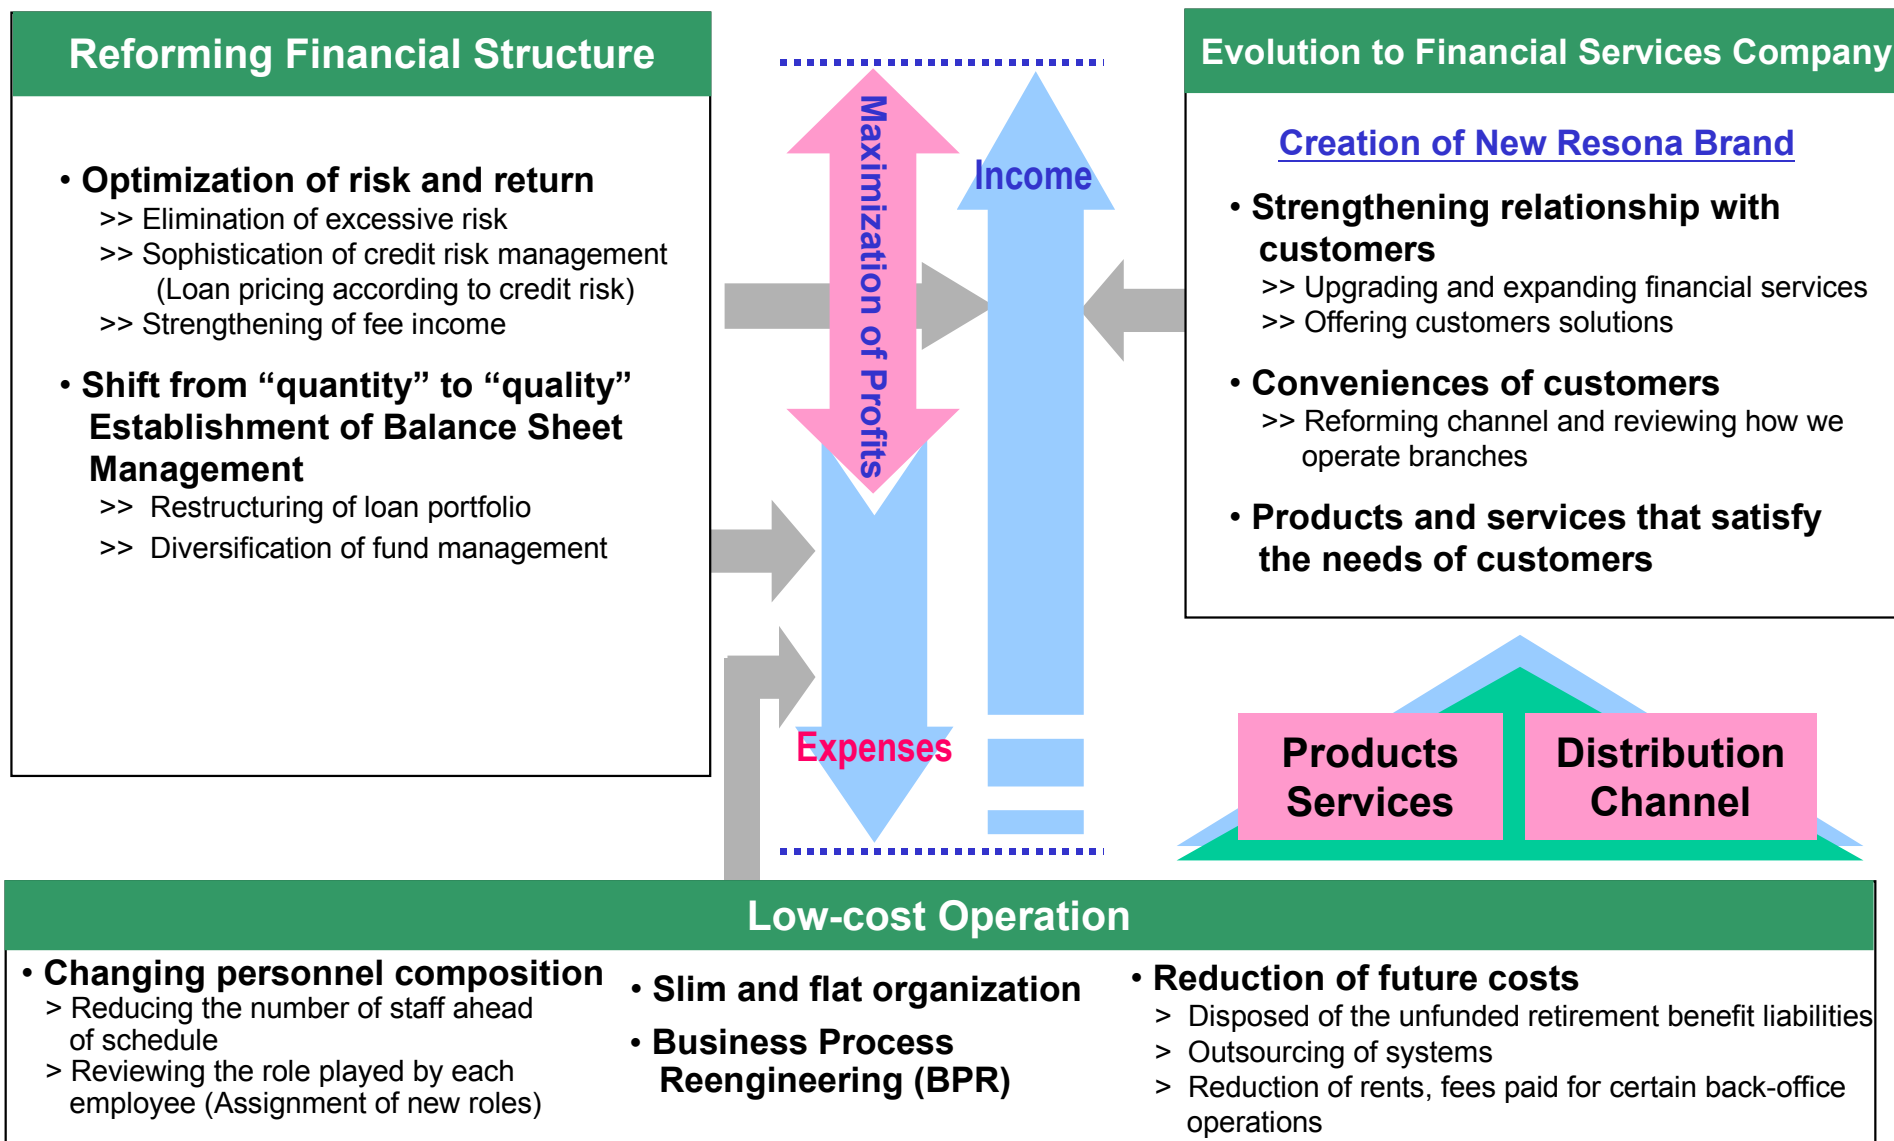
Reforming Financial Structure

• Optimization of risk and return
>> Elimination of excessive risk
>> Sophistication of credit risk management (Loan pricing according to credit risk)
>> Strengthening of fee income

• Shift from “quantity” to “quality” Establishment of Balance Sheet Management
>> Restructuring of loan portfolio
>> Diversification of fund management

Maximization of Profits

Income

Expenses

Evolution to Financial Services Company

Creation of New Resona Brand

• Strengthening relationship with customers
>> Upgrading and expanding financial services
>> Offering customers solutions

• Conveniences of customers
>> Reforming channel and reviewing how we operate branches

• Products and services that satisfy the needs of customers

Products Services

Distribution Channel

Low-cost Operation

• Changing personnel composition
> Reducing the number of staff ahead of schedule
> Reviewing the role played by each employee (Assignment of new roles)

• Slim and flat organization

• Business Process Reengineering (BPR)

• Reduction of future costs
> Disposed of the unfunded retirement benefit liabilities
> Outsourcing of systems
> Reduction of rents, fees paid for certain back-office operations